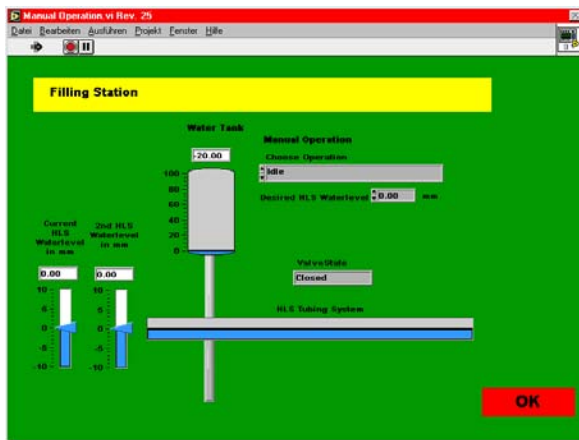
Manual Operation.vi Rev. 25

Datei Bearbeiten Ausführen Projekt Fenster Hilfe

Filling Station

Water Tank

20.00

100
80
60
40
20
0

Manual Operation

Choose Operation

Idle

Desired HLS Waterlevel 0.00 mm

Current HLS Waterlevel in mm

2nd HLS Waterlevel in mm

0.00

0.00

10
5
0
-5
-10

10
5
0
-5
-10

ValveState

Closed

HLS Tubing System

OK